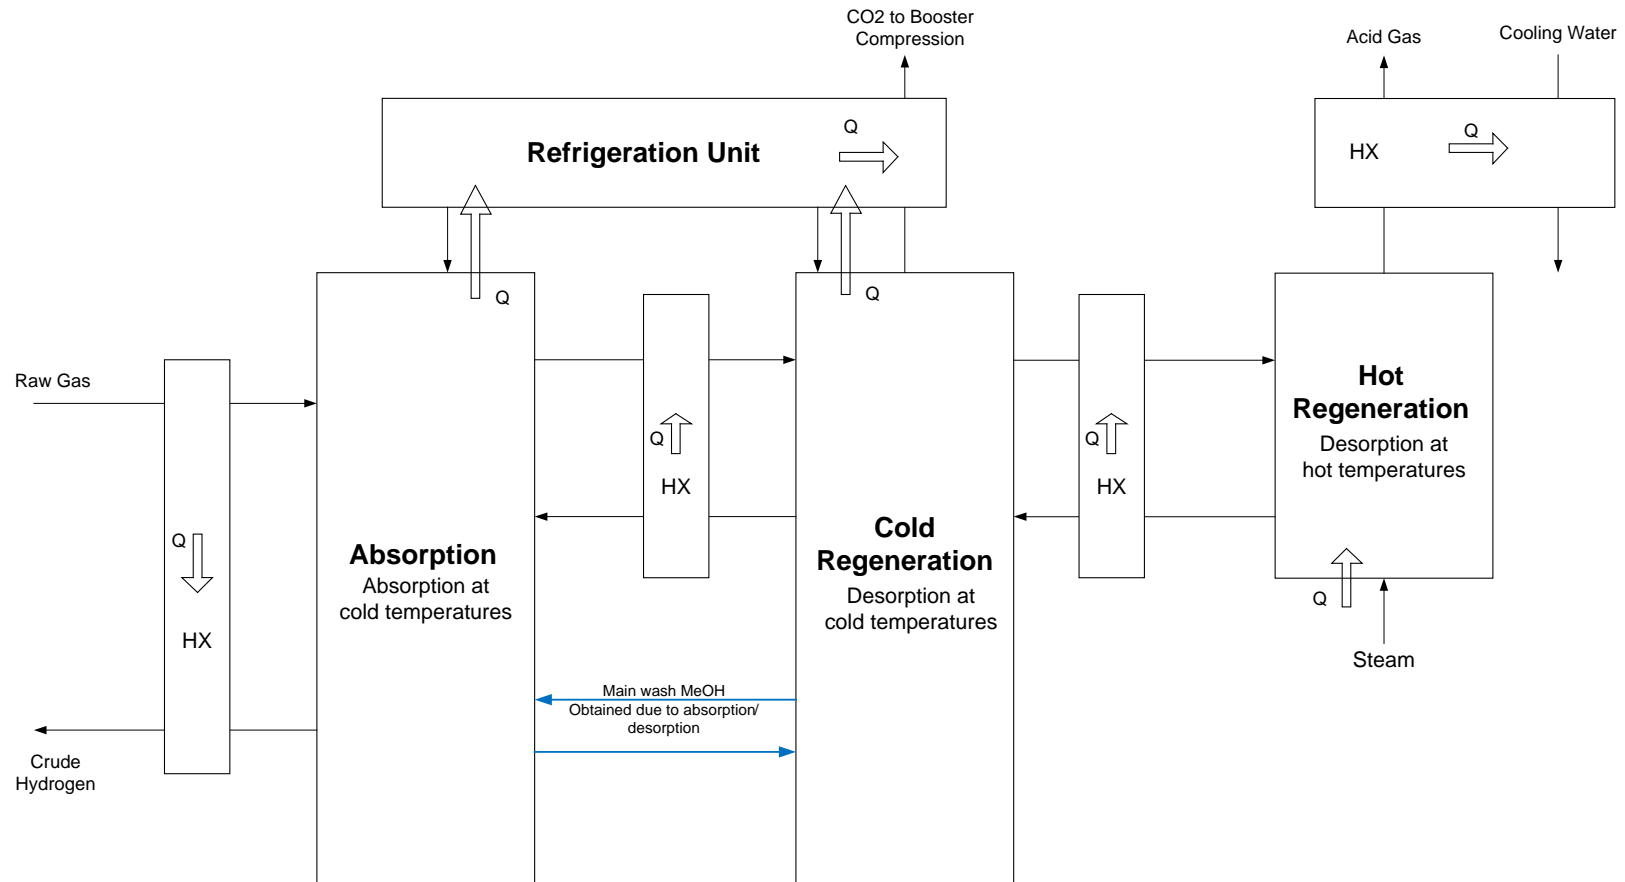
CO2 to Booster Compression

Acid Gas

Cooling Water

Refrigeration Unit

Q

HX

Q

Q

Q

Raw Gas

Q

HX

Q

HX

Hot Regeneration

Desorption at hot temperatures

Q

HX

Absorption

Absorption at cold temperatures

Cold Regeneration

Desorption at cold temperatures

Q

Steam

Main wash MeOH
Obtained due to absorption/ desorption

Crude Hydrogen